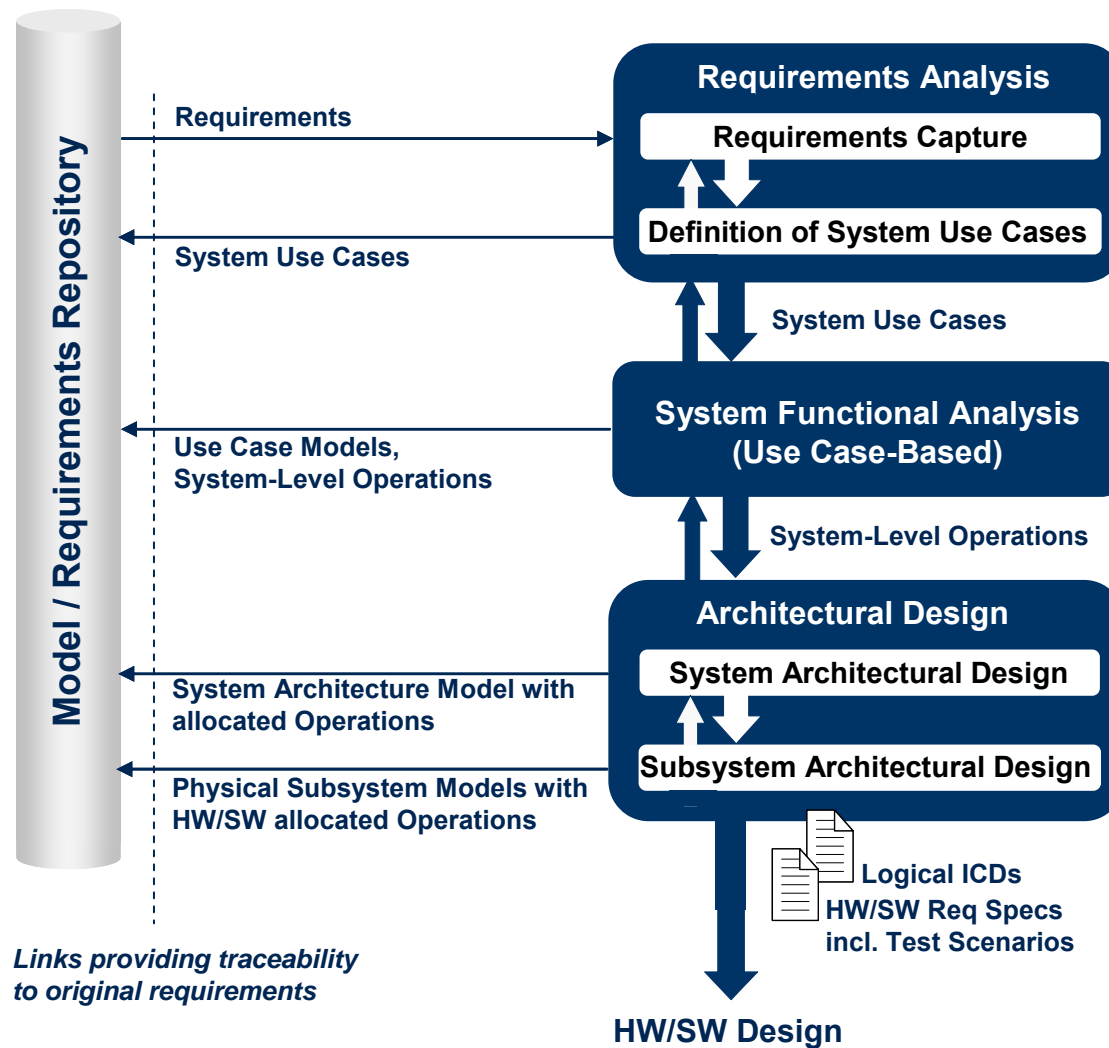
Model / Requirements Repository

Requirements

System Use Cases

Use Case Models, System-Level Operations

System Architecture Model with allocated Operations

Physical Subsystem Models with HW/SW allocated Operations

Links providing traceability to original requirements

Requirements Analysis

Requirements Capture

Definition of System Use Cases

System Use Cases

System Functional Analysis (Use Case-Based)

System-Level Operations

Architectural Design

System Architectural Design

Subsystem Architectural Design

Logical ICDs
HW/SW Req Specs incl. Test Scenarios

HW/SW Design